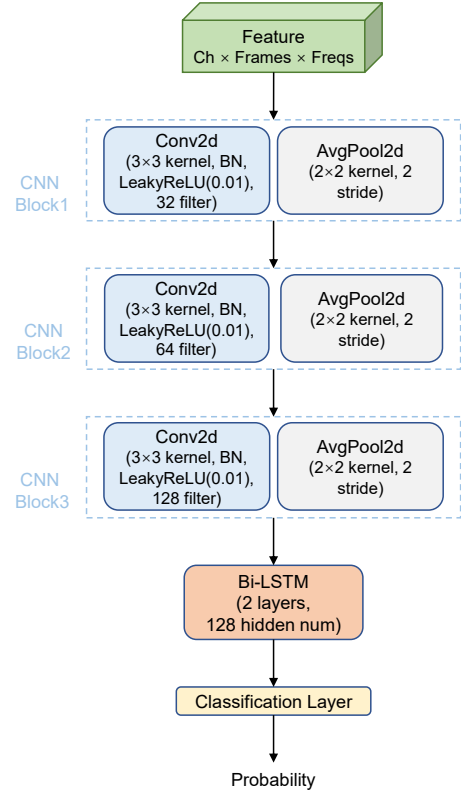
Feature
Ch × Frames × Freqs

CNN Block1

Conv2d
(3×3 kernel, BN, LeakyReLU(0.01), 32 filter)

AvgPool2d
(2×2 kernel, 2 stride)

CNN Block2

Conv2d
(3×3 kernel, BN, LeakyReLU(0.01), 64 filter)

AvgPool2d
(2×2 kernel, 2 stride)

CNN Block3

Conv2d
(3×3 kernel, BN, LeakyReLU(0.01), 128 filter)

AvgPool2d
(2×2 kernel, 2 stride)

Bi-LSTM
(2 layers, 128 hidden num)

Classification Layer

Probability